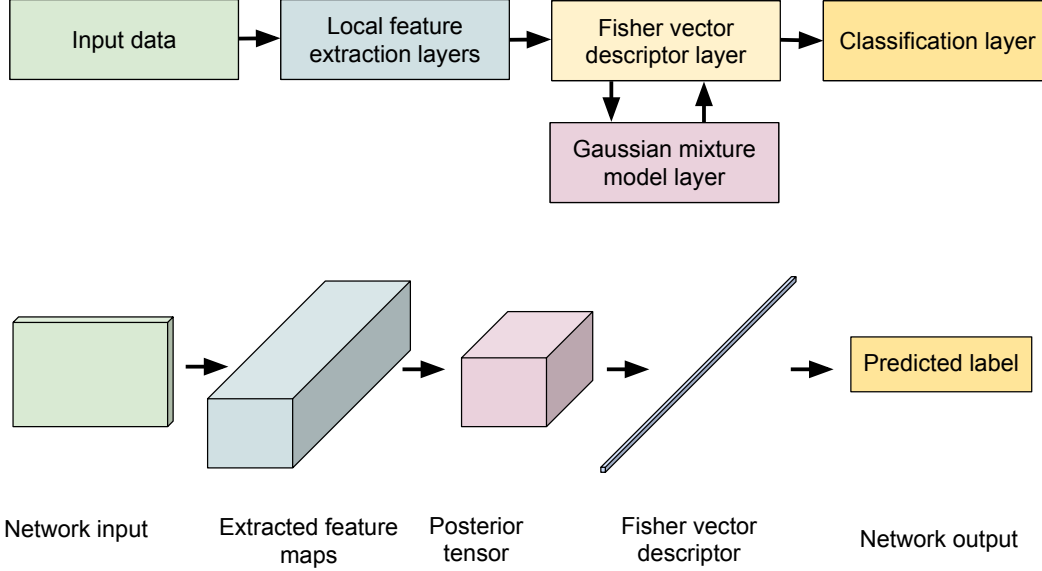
Input data

Local feature extraction layers

Fisher vector descriptor layer

Classification layer

Gaussian mixture model layer

Predicted label

Network input

Extracted feature maps

Posterior tensor

Fisher vector descriptor

Network output